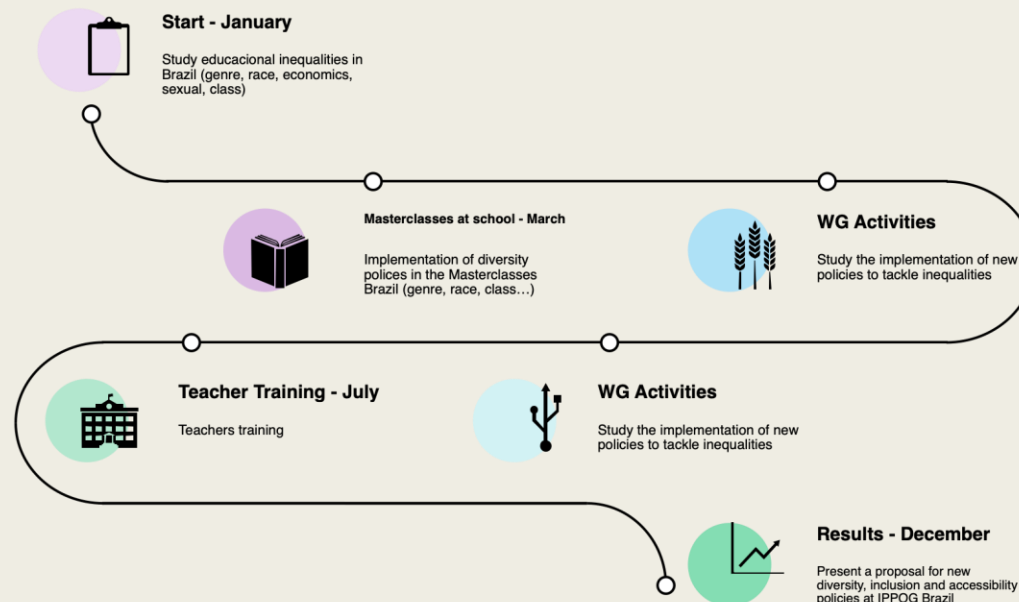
Start - January

Study educacional inequalities in Brazil (genre, race, economics, sexual, class)

Masterclasses at school - March

Implementation of diversity polices in the Masterclasses Brazil (genre, race, class…)

WG Activities

Study the implementation of new policies to tackle inequalities

Teacher Training - July

Teachers training

WG Activities

Study the implementation of new policies to tackle inequalities

Results - December

Present a proposal for new diversity, inclusion and accessibility policies at IPPOG Brazil